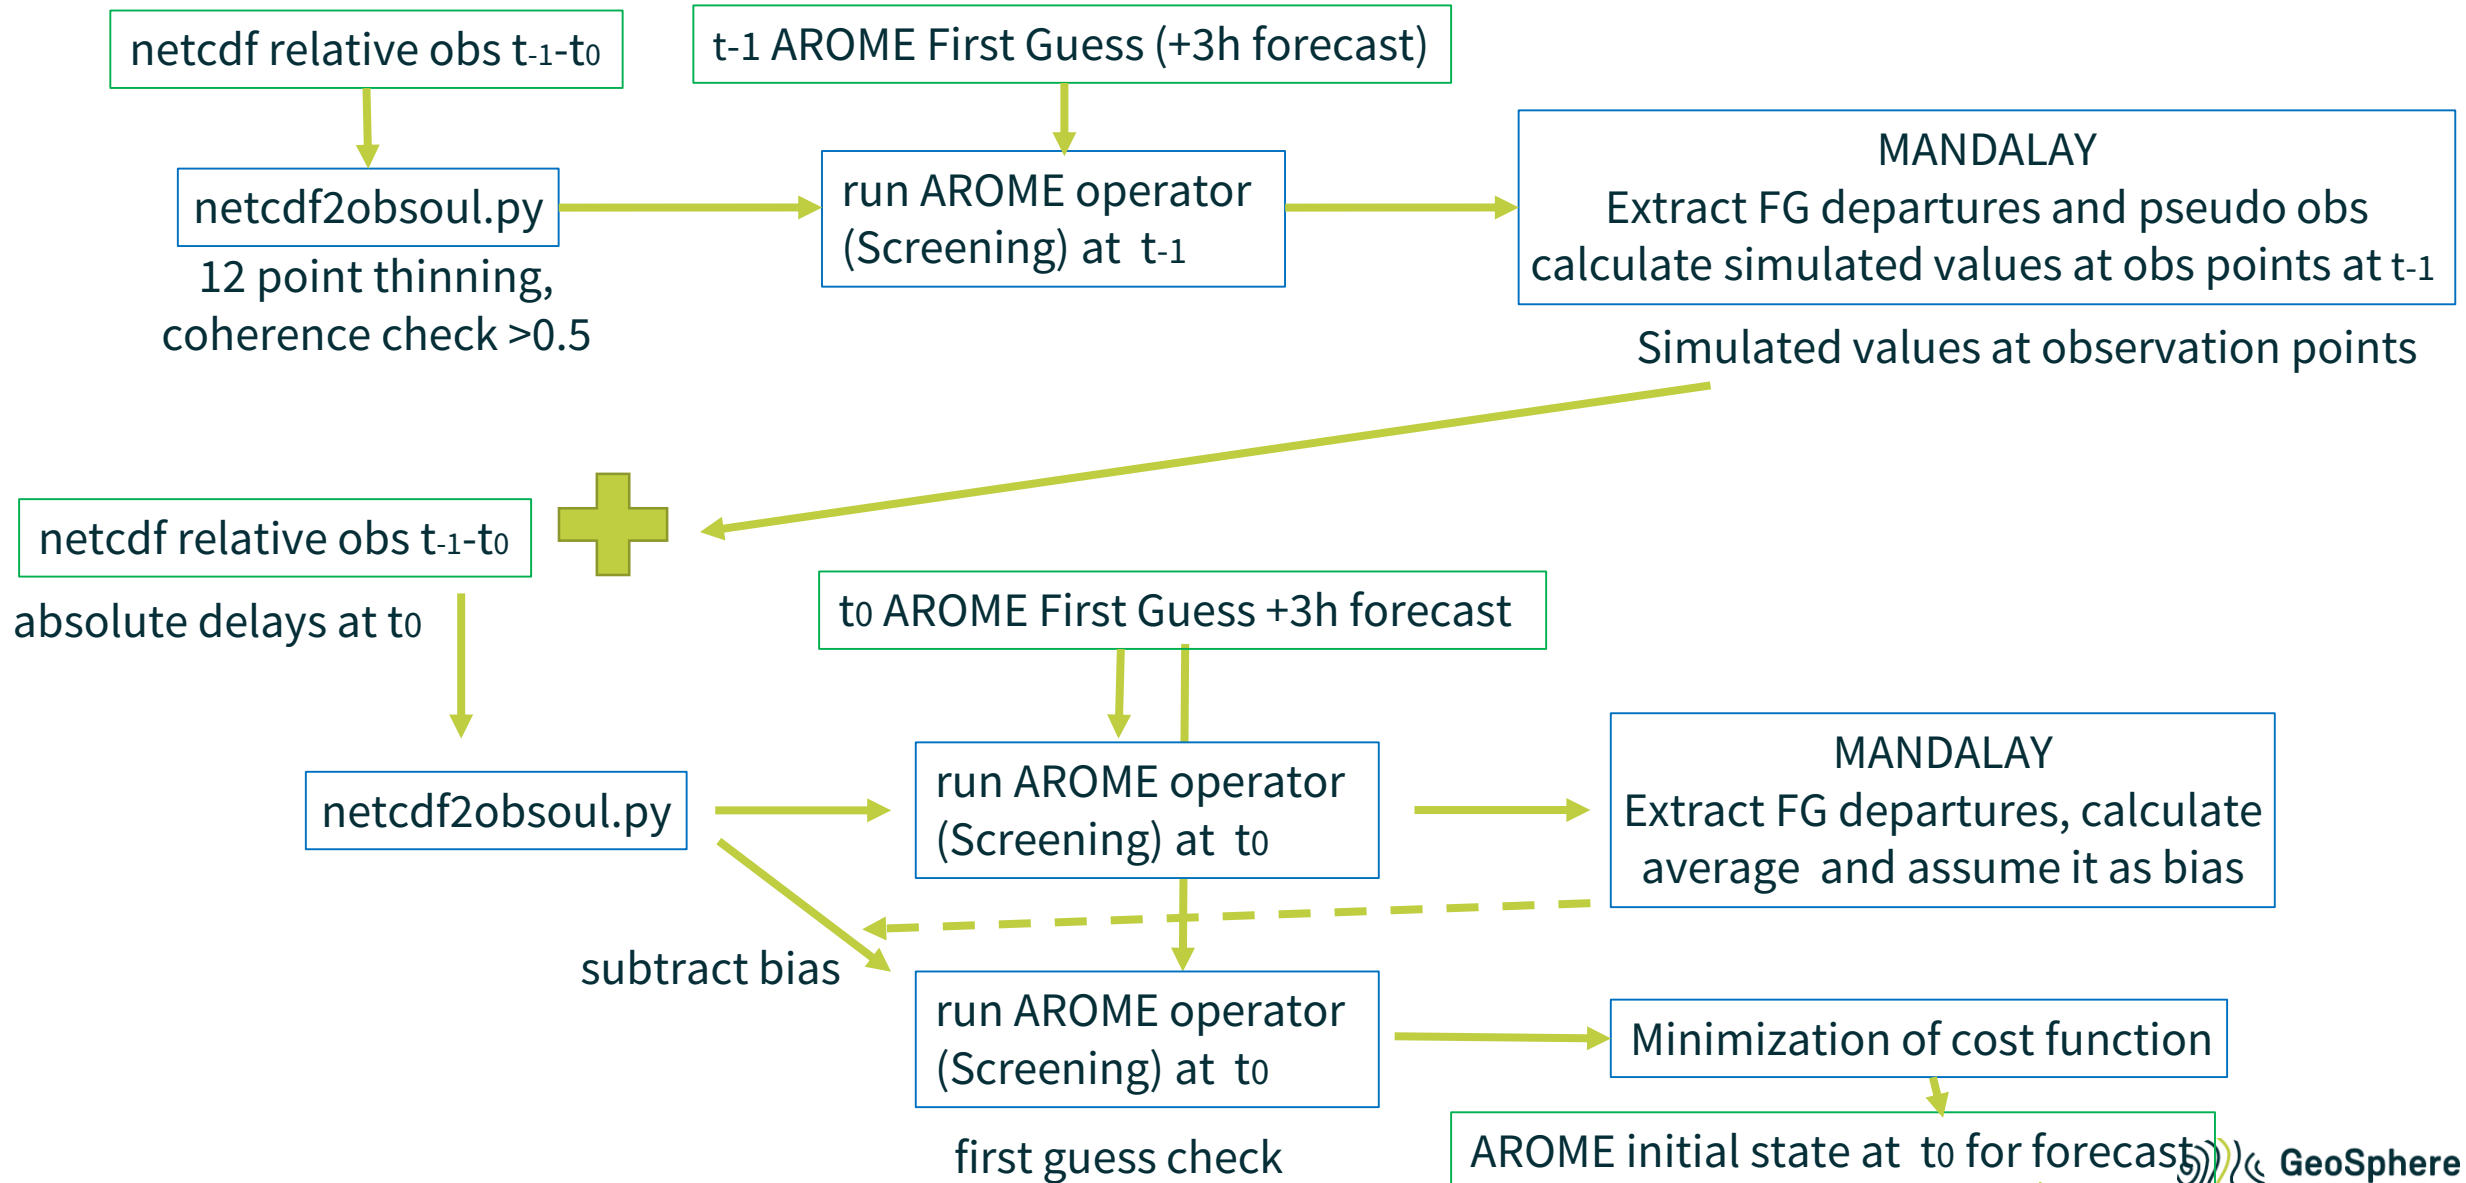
netcdf relative obs $t_{-1}$-$t_0$

t-1 AROME First Guess (+3h forecast)

netcdf2obsoul.py

12 point thinning, coherence check >0.5

run AROME operator (Screening) at $t_{-1}$

MANDALAY
Extract FG departures and pseudo obs
calculate simulated values at obs points at $t_{-1}$

Simulated values at observation points

netcdf relative obs $t_{-1}$-$t_0$

absolute delays at $t_0$

$t_0$ AROME First Guess +3h forecast

netcdf2obsoul.py

run AROME operator (Screening) at $t_0$

MANDALAY
Extract FG departures, calculate average and assume it as bias

subtract bias

run AROME operator (Screening) at $t_0$

first guess check

Minimization of cost function

AROME initial state at $t_0$ for forecast

GeoSphere